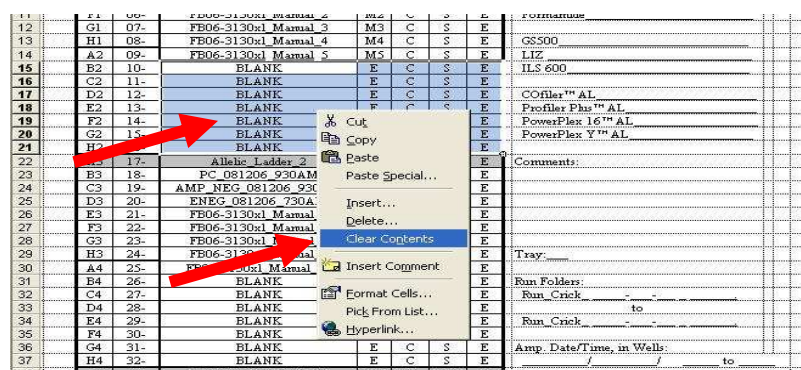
| 11 | F1 | 06- | FB06-3130xl_Manual_2 | M2 | C | S | E |
|---|---|---|---|---|---|---|---|
| 12 | G1 | 07- | FB06-3130xl_Manual_3 | M3 | C | S | E |
| 13 | H1 | 08- | FB06-3130xl_Manual_4 | M4 | C | S | E |
| 14 | A2 | 09- | FB06-3130xl_Manual_5 | M5 | C | S | E |
| 15 | B2 | 10- | BLANK | E | C | S | E |
| 16 | C2 | 11- | BLANK | E | C | S | E |
| 17 | D2 | 12- | BLANK | E | C | S | E |
| 18 | E2 | 13- | BLANK | E | C | S | E |
| 19 | F2 | 14- | BLANK | E | C | S | E |
| 20 | G2 | 15- | BLANK | E | C | S | E |
| 21 | H2 | | BLANK | | | | E |
| 22 | A3 | 17- | Allelic_Ladder_2 | | | | E |
| 23 | B3 | 18- | PC_081206_930AM | | | | E |
| 24 | C3 | 19- | AMP_NEG_081206_930 | | | | E |
| 25 | D3 | 20- | ENEG_081206_730A | | | | E |
| 26 | E3 | 21- | FB06-3130xl_Manual | | | | E |
| 27 | F3 | 22- | FB06-3130xl_Manual | | | | E |
| 28 | G3 | 23- | FB06-3130xl_M | | | | E |
| 29 | H3 | 24- | FB06-313 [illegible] nual | | | | E |
| 30 | A4 | 25- | FB06-3130xl_Manual_ | | | | E |
| 31 | B4 | 26- | BLANK | | | | E |
| 32 | C4 | 27- | BLANK | | | | E |
| 33 | D4 | 28- | BLANK | | | | E |
| 34 | E4 | 29- | BLANK | | | | E |
| 35 | F4 | 30- | BLANK | | | | E |
| 36 | G4 | 31- | BLANK | E | C | S | E |
| 37 | H4 | 32- | BLANK | E | C | S | E |

Cut
Copy
Paste
Paste Special...
Insert...
Delete...
Clear Contents
Insert Comment
Format Cells...
Pick From List...
Hyperlink...

Formamide
GS500
LIZ
ILS 600
COfiler™ AL
Profiler Plus™ AL
PowerPlex 16™ AL
PowerPlex Y™ AL
Comments:
Tray:
Run Folders:
Run_Crick - - to
Run_Crick - -
Amp. Date/Time, in Wells:
/ / to